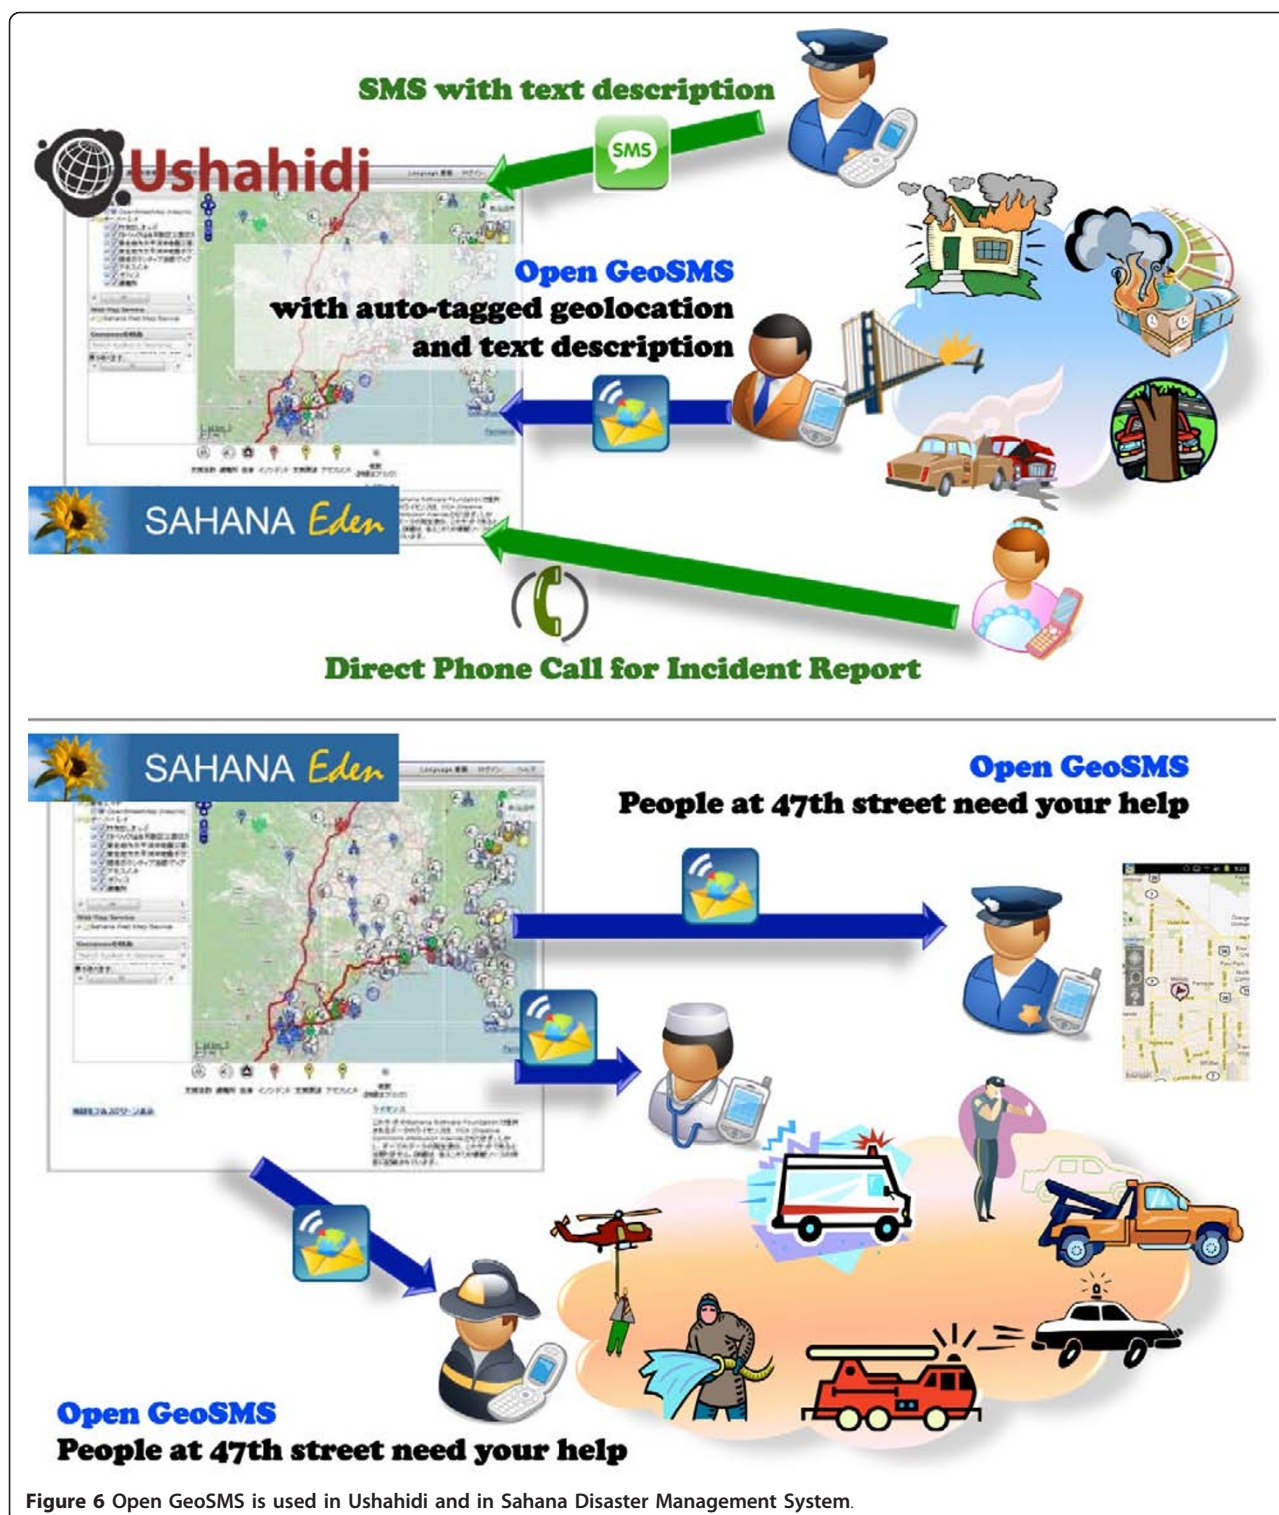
SMS with text description

SMS

Ushahidi

Open GeoSMS
with auto-tagged geolocation and text description

SAHANA Eden

Direct Phone Call for Incident Report

SAHANA Eden

Open GeoSMS
People at 47th street need your help

Open GeoSMS
People at 47th street need your help

Figure 6 Open GeoSMS is used in Ushahidi and in Sahana Disaster Management System.